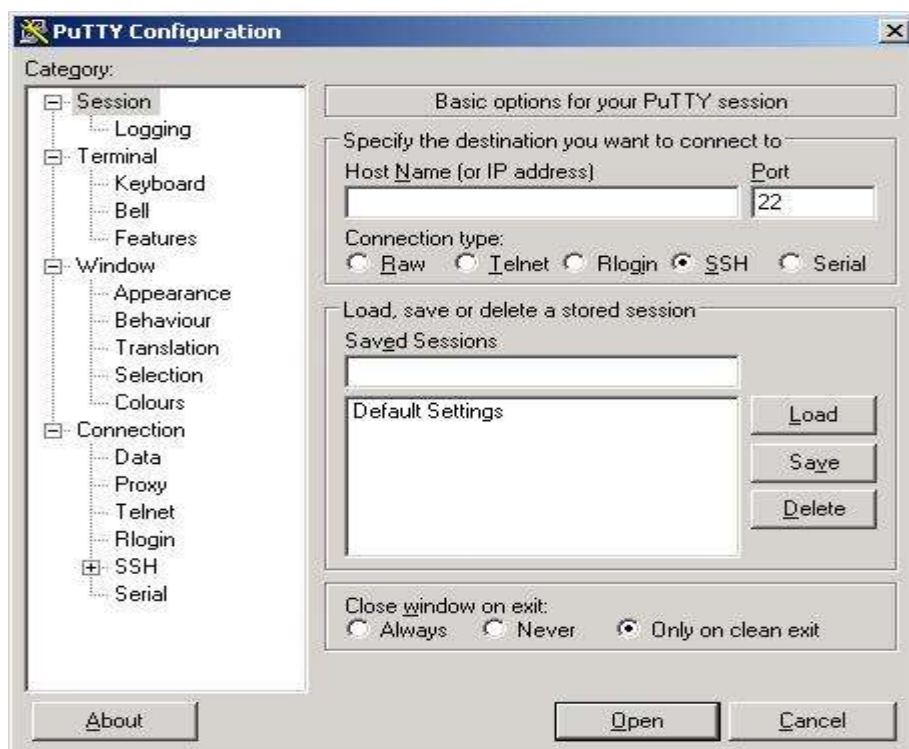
PuTTY Configuration

Category:

Session
Logging
Terminal
Keyboard
Bell
Features
Window
Appearance
Behaviour
Translation
Selection
Colours
Connection
Data
Proxy
Telnet
Rlogin
SSH
Serial

Basic options for your PuTTY session

Specify the destination you want to connect to

Host Name (or IP address)

Port

22

Connection type:

Raw Telnet Rlogin SSH Serial

Load, save or delete a stored session

Saved Sessions

Default Settings

Load

Save

Delete

Close window on exit:

Always Never Only on clean exit

About

Open

Cancel